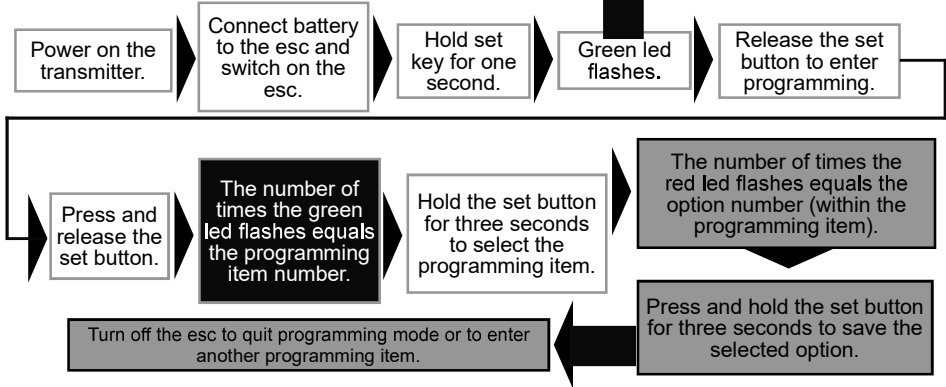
Power on the transmitter.

Connect battery to the esc and switch on the esc.

Hold set key for one second.

Green led flashes.

Release the set button to enter programming.

Press and release the set button.

The number of times the green led flashes equals the programming item number.

Hold the set button for three seconds to select the programming item.

The number of times the red led flashes equals the option number (within the programming item).

Press and hold the set button for three seconds to save the selected option.

Turn off the esc to quit programming mode or to enter another programming item.